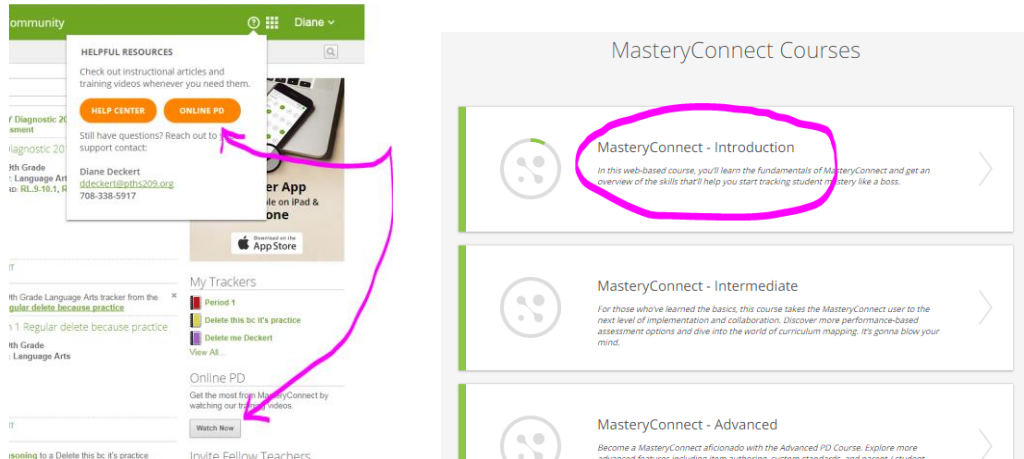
ommunity

Diane

HELPFUL RESOURCES

Check out instructional articles and training videos whenever you need them.

HELP CENTER

ONLINE PD

Still have questions? Reach out to y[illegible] support contact:

Diane Deckert
ddeckert@pths209.org
708-338-5917

Diagnostic 20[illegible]
sment

Diagnostic 20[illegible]

th Grade
Language Arts
RL.9-10.1, R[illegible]

er App
ile on iPad &
one

Download on the App Store

My Trackers

Period 1

Delete this bc it's practice

Delete me Deckert

View All...

th Grade Language Arts tracker from the
gular delete because practice

1 Regular delete because practice

th Grade
Language Arts

Online PD

Get the most from MasteryConnect by watching our training videos.

Watch Now

Invite Fellow Teachers

soning to a Delete this bc it's practice

MasteryConnect Courses

MasteryConnect - Introduction

In this web-based course, you'll learn the fundamentals of MasteryConnect and get an overview of the skills that'll help you start tracking student mastery like a boss.

MasteryConnect - Intermediate

For those who've learned the basics, this course takes the MasteryConnect user to the next level of implementation and collaboration. Discover more performance-based assessment options and dive into the world of curriculum mapping. It's gonna blow your mind.

MasteryConnect - Advanced

Become a MasteryConnect aficionado with the Advanced PD Course. Explore more advanced features including item authoring, custom standards, and parent / student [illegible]